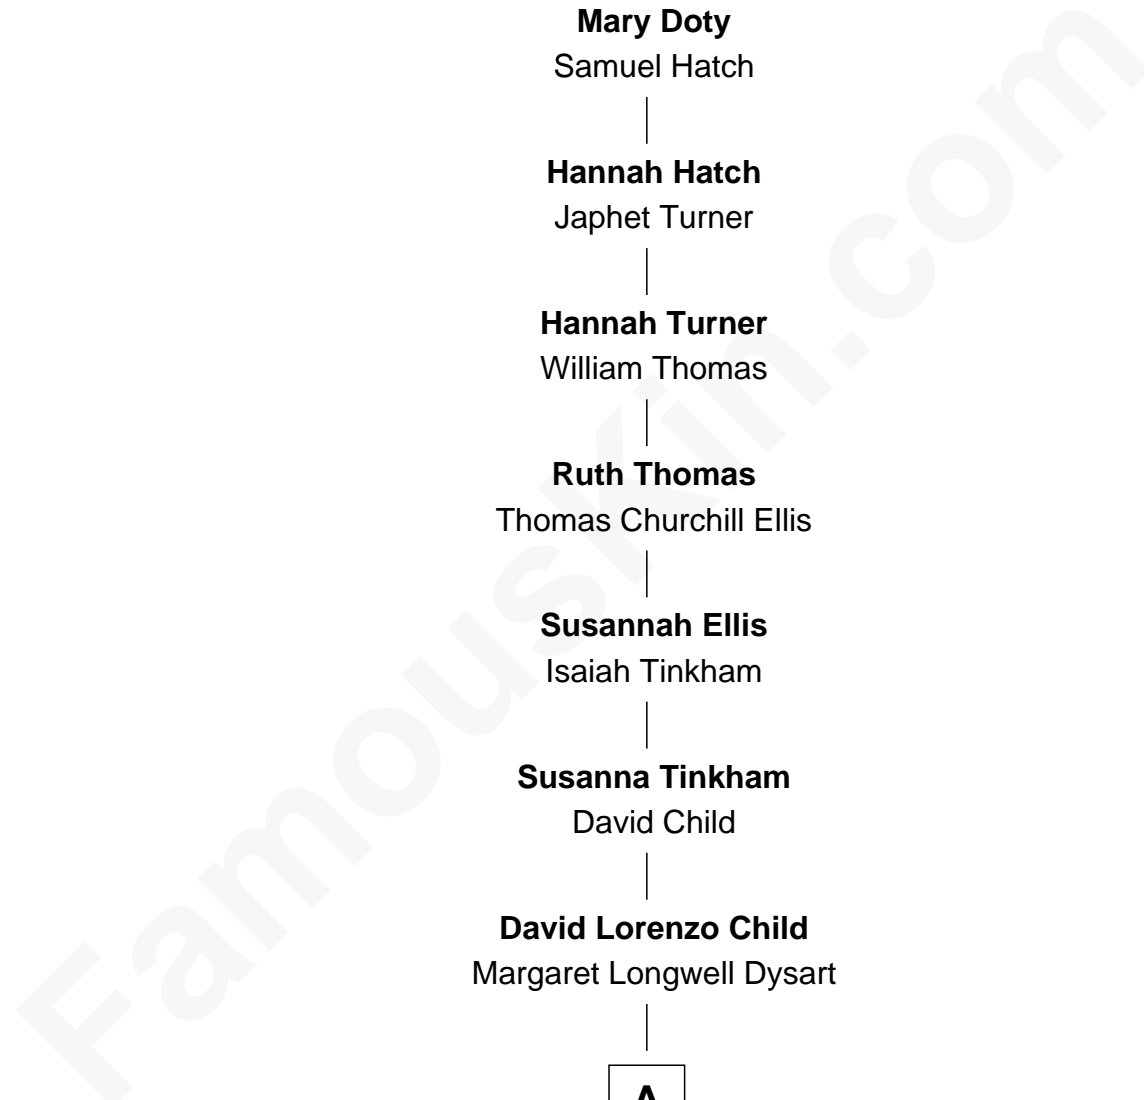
**Mary Doty**
Samuel Hatch

**Hannah Hatch**
Japhet Turner

**Hannah Turner**
William Thomas

**Ruth Thomas**
Thomas Churchill Ellis

**Susannah Ellis**
Isaiah Tinkham

**Susanna Tinkham**
David Child

**David Lorenzo Child**
Margaret Longwell Dysart

A

FamousKin.com